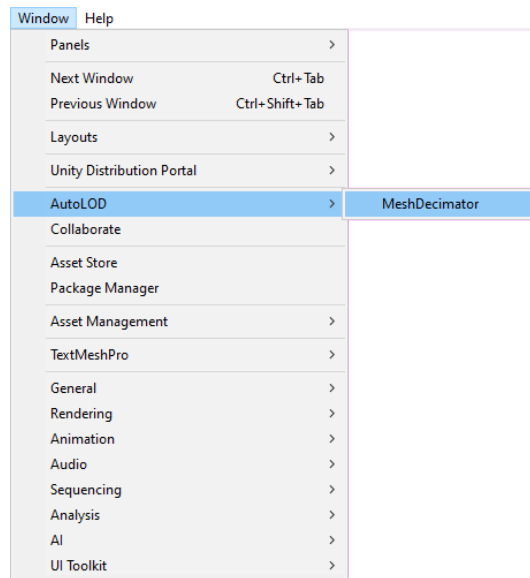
Window Help

Panels >

Next Window Ctrl+Tab
Previous Window Ctrl+Shift+Tab

Layouts >

Unity Distribution Portal >

AutoLOD >
MeshDecimator
Collaborate

Asset Store
Package Manager

Asset Management >

TextMeshPro >

General >
Rendering >
Animation >
Audio >
Sequencing >
Analysis >
AI >
UI Toolkit >